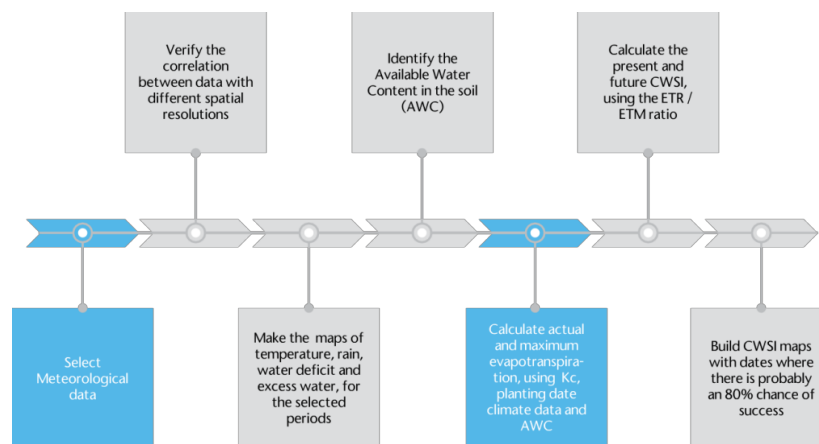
Verify the correlation between data with different spatial resolutions

Identify the Available Water Content in the soil (AWC)

Calculate the present and future CWSI, using the ETR / ETM ratio

Select Meteorological data

Make the maps of temperature, rain, water deficit and excess water, for the selected periods

Calculate actual and maximum evapotranspiration, using Kc, planting date climate data and AWC

Build CWSI maps with dates where there is probably an 80% chance of success